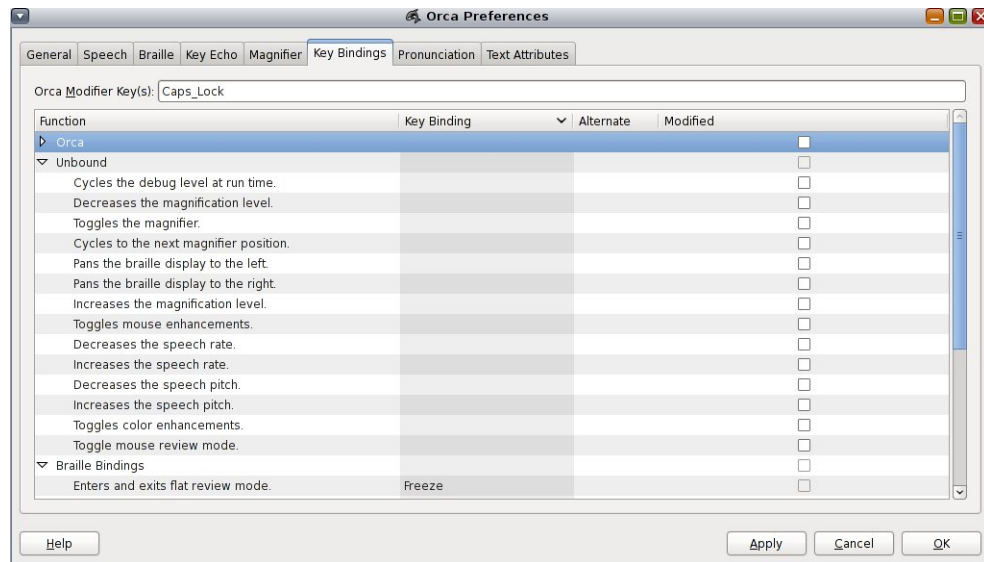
Orca Preferences

General | Speech | Braille | Key Echo | Magnifier | Key Bindings | Pronunciation | Text Attributes

Orca Modifier Key(s): Caps_Lock

| Function | Key Binding | Alternate | Modified |
|---|---|---|---|
| Orca | | | |
| Unbound | | | |
| Cycles the debug level at run time. | | | |
| Decreases the magnification level. | | | |
| Toggles the magnifier. | | | |
| Cycles to the next magnifier position. | | | |
| Pans the braille display to the left. | | | |
| Pans the braille display to the right. | | | |
| Increases the magnification level. | | | |
| Toggles mouse enhancements. | | | |
| Decreases the speech rate. | | | |
| Increases the speech rate. | | | |
| Decreases the speech pitch. | | | |
| Increases the speech pitch. | | | |
| Toggles color enhancements. | | | |
| Toggle mouse review mode. | | | |
| Braille Bindings | | | |
| Enters and exits flat review mode. | Freeze | | |

Help | Apply | Cancel | OK